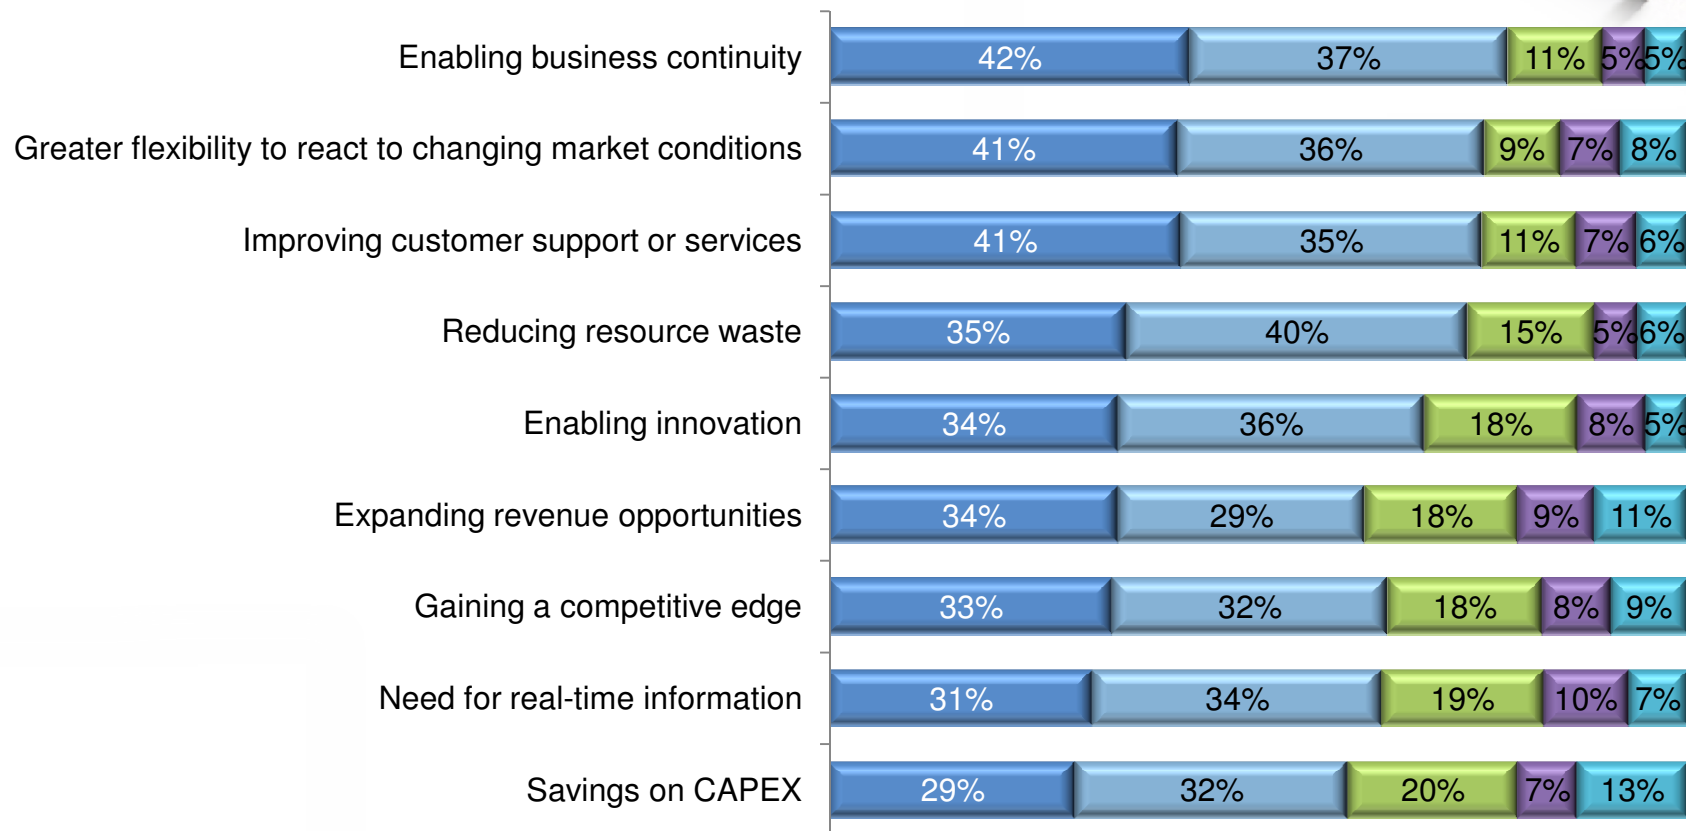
Enabling business continuity 42% 37% 11% 5% 5%

Greater flexibility to react to changing market conditions 41% 36% 9% 7% 8%

Improving customer support or services 41% 35% 11% 7% 6%

Reducing resource waste 35% 40% 15% 5% 6%

Enabling innovation 34% 36% 18% 8% 5%

Expanding revenue opportunities 34% 29% 18% 9% 11%

Gaining a competitive edge 33% 32% 18% 8% 9%

Need for real-time information 31% 34% 19% 10% 7%

Savings on CAPEX 29% 32% 20% 7% 13%